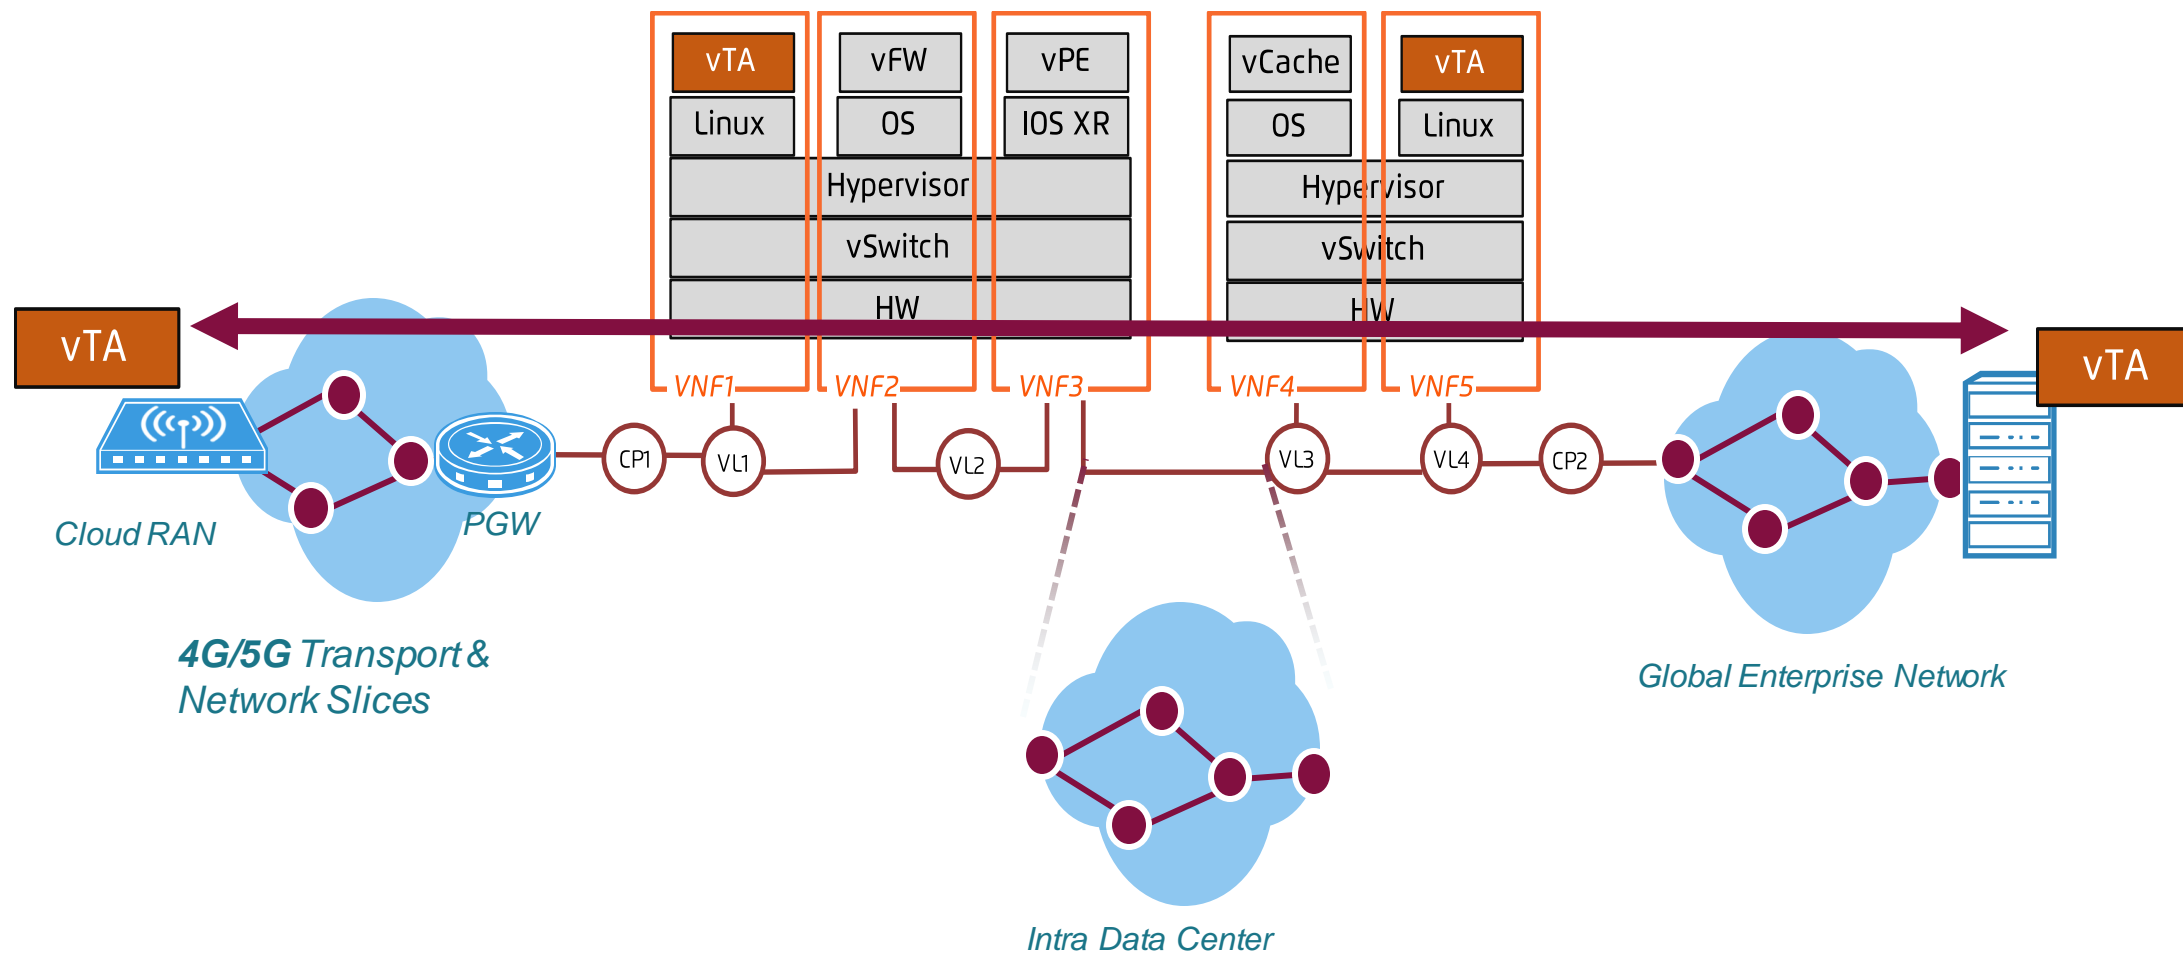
vTA

vFW

vPE

vCache

vTA

Linux

OS

IOS XR

OS

Linux

Hypervisor

Hypervisor

vSwitch

vSwitch

HW

HW

vTA

vTA

VNF1

VNF2

VNF3

VNF4

VNF5

CP1

VL1

VL2

VL3

VL4

CP2

Cloud RAN

PGW

4G/5G Transport & Network Slices

Global Enterprise Network

Intra Data Center